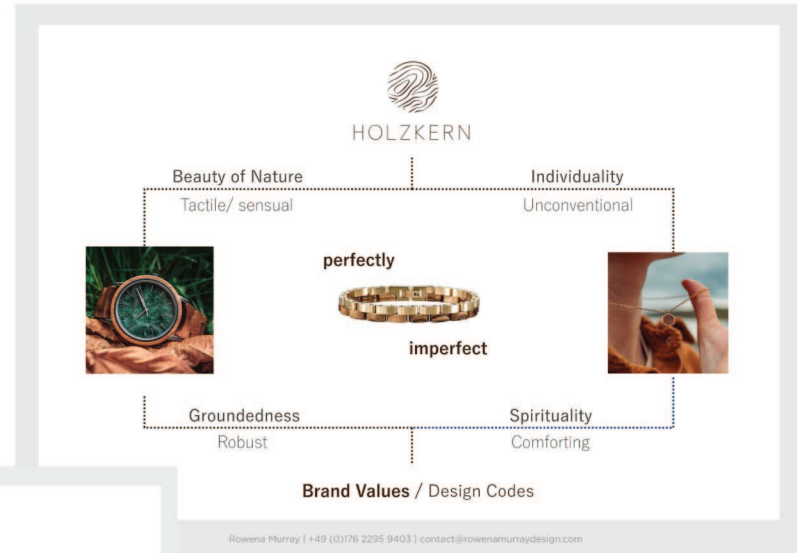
HOLZKERN

Beauty of Nature
Tactile/ sensual

Individuality
Unconventional

perfectly

imperfect

Groundedness
Robust

Spirituality
Comforting

**Brand Values** / Design Codes

Rowena Murray | +49 (0)176 2295 9403 | contact@rowenamurraydesign.com